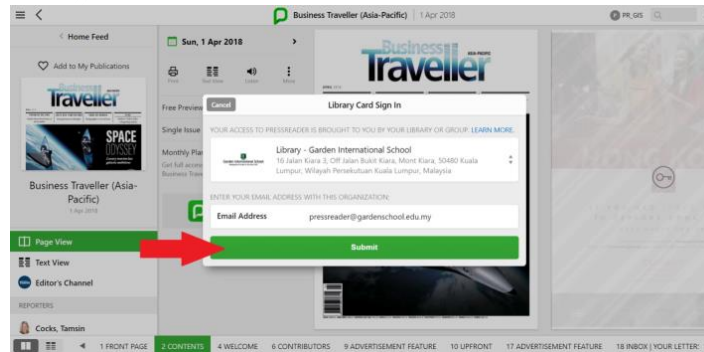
Business Traveller (Asia-Pacific) | 1 Apr 2018

PR_GIS

< Home Feed

Add to My Publications

Traveller

SPACE ODYSSEY

Business Traveller (Asia-Pacific)
1 Apr 2018

Sun, 1 Apr 2018 >

Print Text View Listen More

Free Preview

Single Issue

Monthly Plan
Get full access Business Trave

Business Traveller ASIA-PACIFIC

Cancel

Library Card Sign In

YOUR ACCESS TO PRESSREADER IS BROUGHT TO YOU BY YOUR LIBRARY OR GROUP. LEARN MORE.

Library - Garden International School
16 Jalan Kiara 3, Off Jalan Bukit Kiara, Mont Kiara, 50480 Kuala Lumpur, Wilayah Persekutuan Kuala Lumpur, Malaysia

ENTER YOUR EMAIL ADDRESS WITH THIS ORGANIZATION:

Email Address pressreader@gardenschool.edu.my

Submit

Page View

Text View

Editor's Channel

REPORTERS

Cocks, Tamsin

1 FRONT PAGE 2 CONTENTS 4 WELCOME 6 CONTRIBUTORS 9 ADVERTISEMENT FEATURE 10 UPFRONT 17 ADVERTISEMENT FEATURE 18 INBOX | YOUR LETTER: